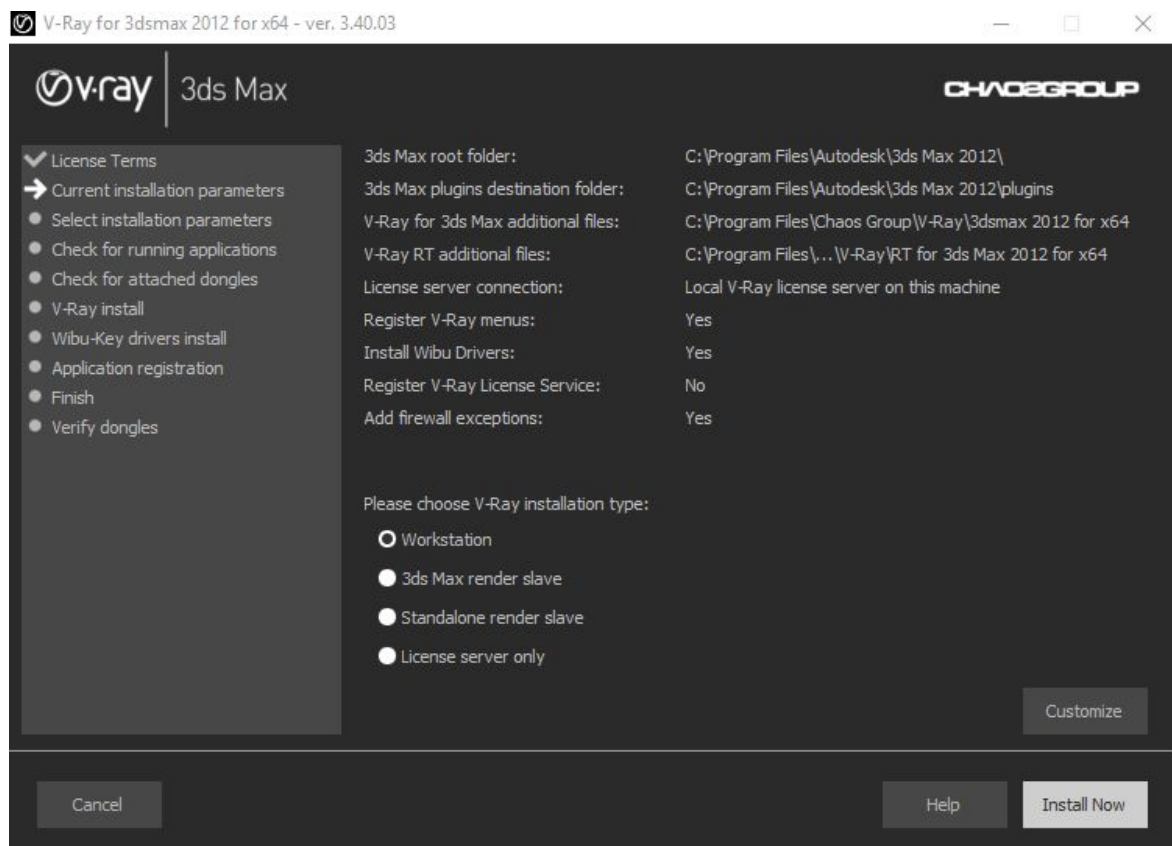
V-Ray for 3dsmax 2012 for x64 - ver. 3.40.03

v·ray 3ds Max

CHAOSGROUP

License Terms
Current installation parameters
Select installation parameters
Check for running applications
Check for attached dongles
V-Ray install
Wibu-Key drivers install
Application registration
Finish
Verify dongles

| | |
|---|---|
| 3ds Max root folder: | C:\Program Files\Autodesk\3ds Max 2012\ |
| 3ds Max plugins destination folder: | C:\Program Files\Autodesk\3ds Max 2012\plugins |
| V-Ray for 3ds Max additional files: | C:\Program Files\Chaos Group\V-Ray\3dsmax 2012 for x64 |
| V-Ray RT additional files: | C:\Program Files\...\V-Ray\RT for 3ds Max 2012 for x64 |
| License server connection: | Local V-Ray license server on this machine |
| Register V-Ray menus: | Yes |
| Install Wibu Drivers: | Yes |
| Register V-Ray License Service: | No |
| Add firewall exceptions: | Yes |

Please choose V-Ray installation type:
Workstation
3ds Max render slave
Standalone render slave
License server only

Customize

Cancel

Help

Install Now